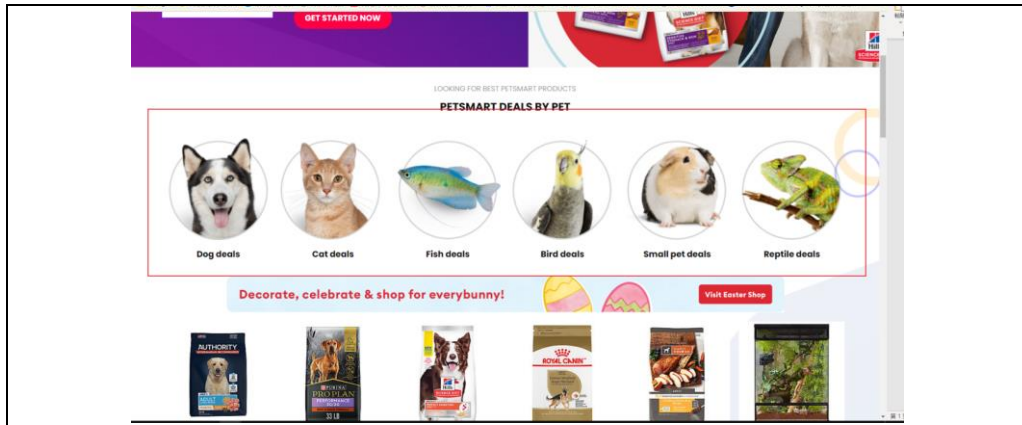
GET STARTED NOW

LOOKING FOR BEST PETSMART PRODUCTS

PETSMART DEALS BY PET

Dog deals

Cat deals

Fish deals

Bird deals

Small pet deals

Reptile deals

Decorate, celebrate & shop for everybunny!

Visit Easter Shop

AUTHORITY

PURINA PRO PLAN

ROYAL CANIN